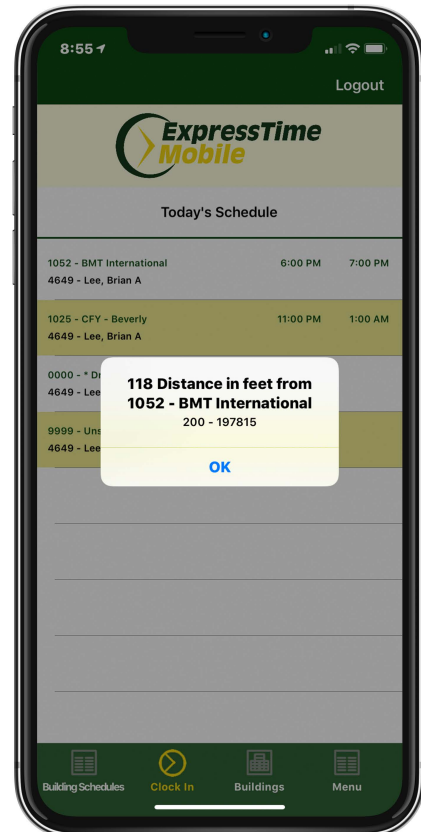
8:55

Logout

ExpressTime Mobile

Today's Schedule

1052 - BMT International 6:00 PM 7:00 PM
4649 - Lee, Brian A

1025 - CFY - Beverly 11:00 PM 1:00 AM
4649 - Lee, Brian A

0000 - * Dr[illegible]
4649 - Lee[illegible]

9999 - Uns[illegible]
4649 - Lee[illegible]

118 Distance in feet from 1052 - BMT International
200 - 197815

OK

Building Schedules
Clock In
Buildings
Menu